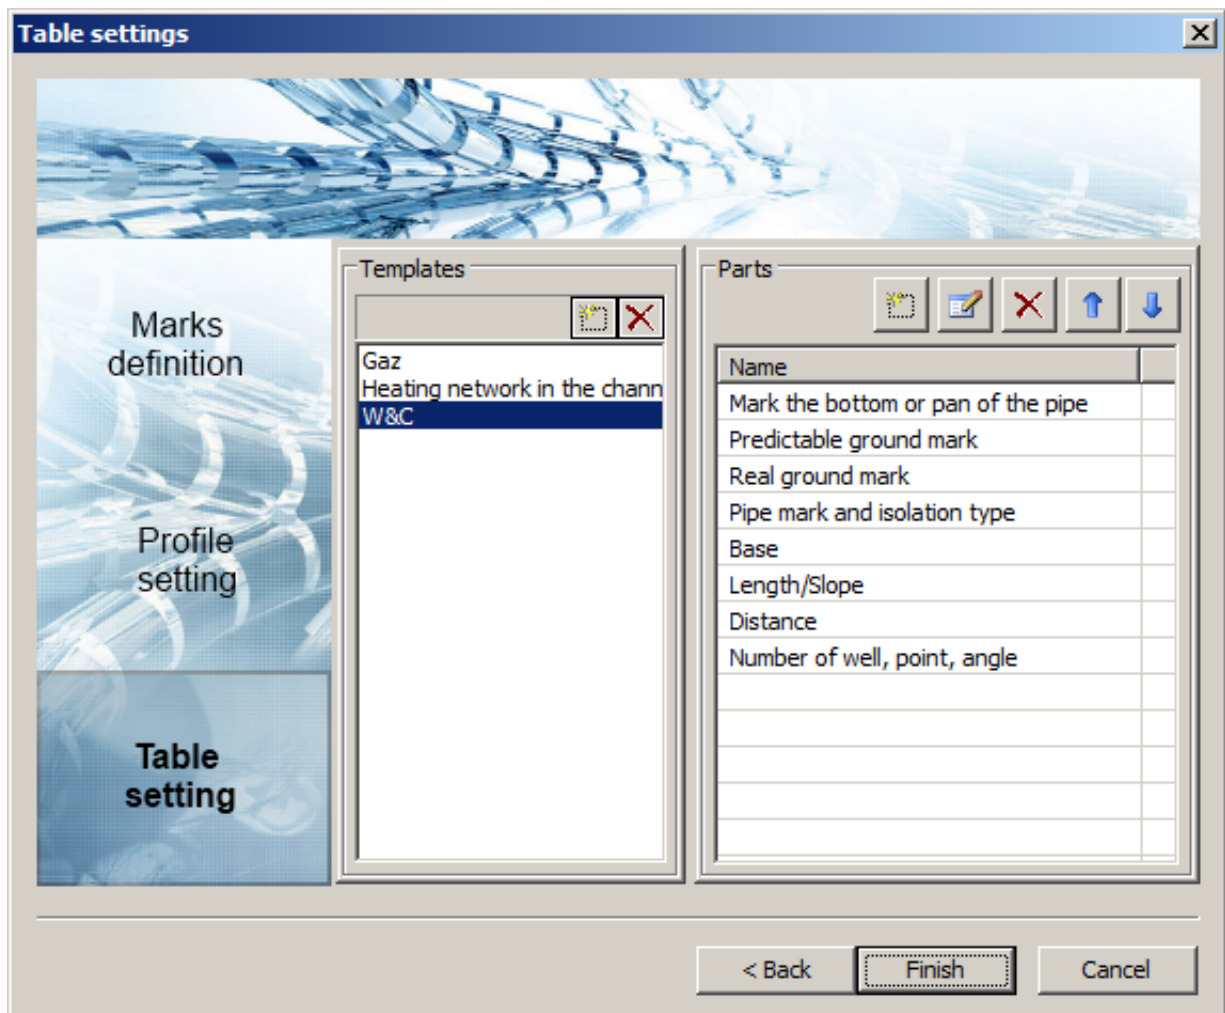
Table settings

Marks definition

Profile setting

Table setting

Templates

Gaz
Heating network in the chann
W&C

Parts

| Name |  |
|---|---|
| Mark the bottom or pan of the pipe |  |
| Predictable ground mark |  |
| Real ground mark |  |
| Pipe mark and isolation type |  |
| Base |  |
| Length/Slope |  |
| Distance |  |
| Number of well, point, angle |  |

< Back
Finish
Cancel